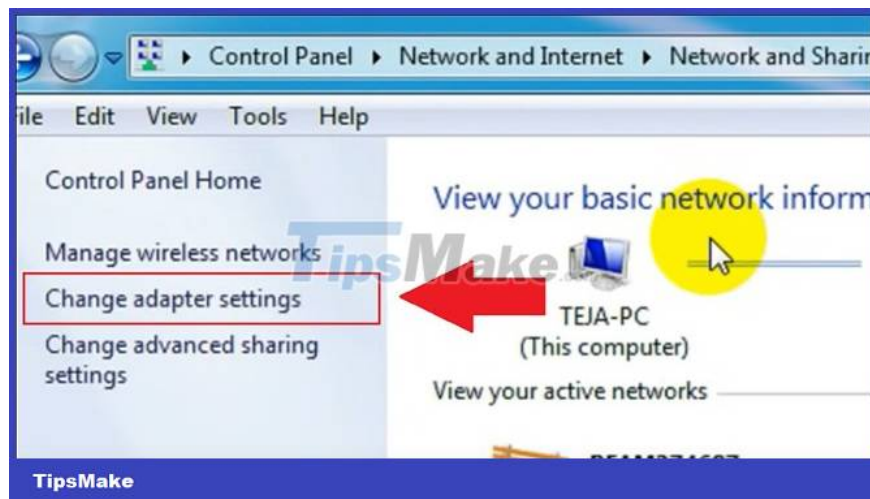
▸ Control Panel ▸ Network and Internet ▸ Network and Sharin

ile Edit View Tools Help

Control Panel Home

Manage wireless networks

Change adapter settings

Change advanced sharing settings

View your basic network inform

TipsMake

TEJA-PC
(This computer)

View your active networks

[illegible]

TipsMake